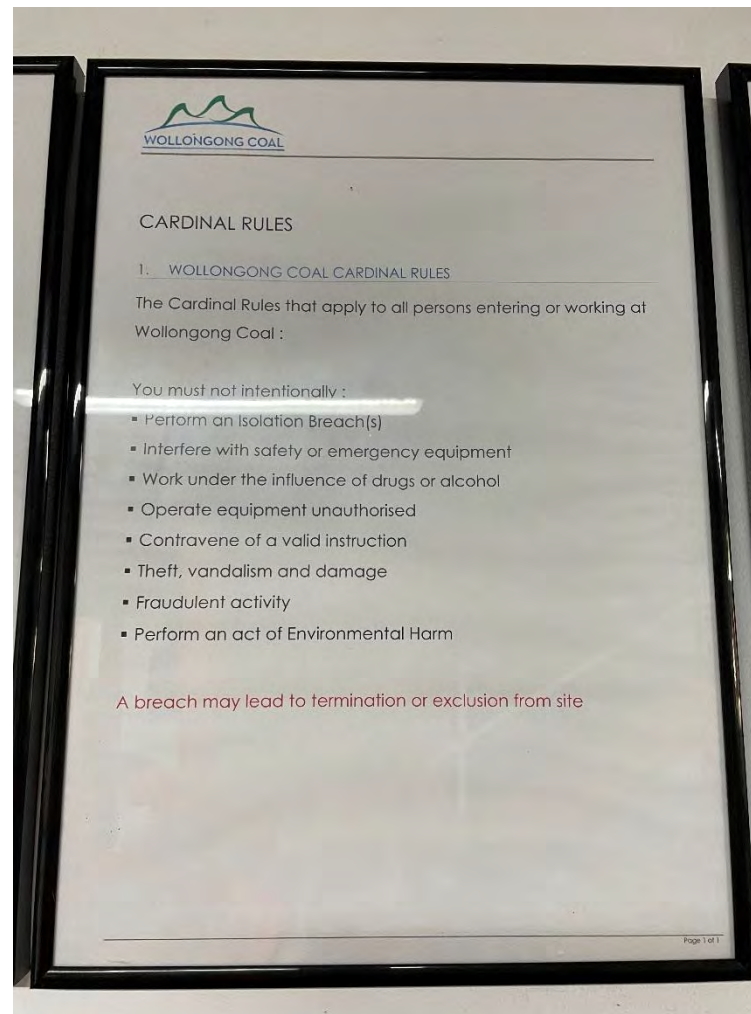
WOLLONGONG COAL

CARDINAL RULES

1. WOLLONGONG COAL CARDINAL RULES

The Cardinal Rules that apply to all persons entering or working at Wollongong Coal :

You must not intentionally :

- Perform an Isolation Breach(s)
- Interfere with safety or emergency equipment
- Work under the influence of drugs or alcohol
- Operate equipment unauthorised
- Contravene of a valid instruction
- Theft, vandalism and damage
- Fraudulent activity
- Perform an act of Environmental Harm

A breach may lead to termination or exclusion from site

Page 1 of 1